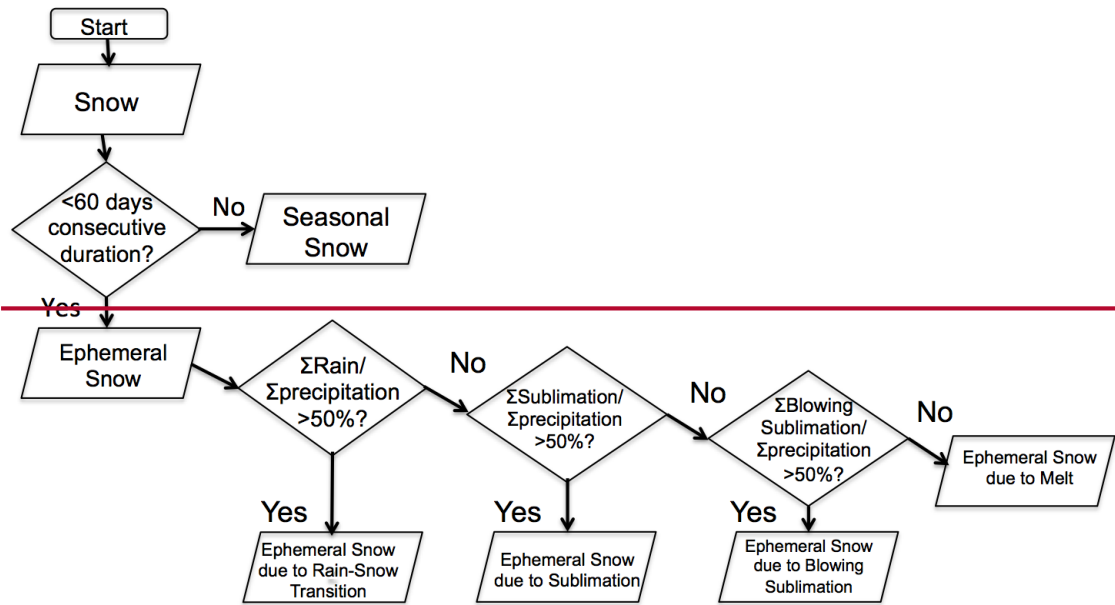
Start

Snow

<60 days consecutive duration?

No

Seasonal Snow

Yes

Ephemeral Snow

ΣRain/ Σprecipitation >50%?

No

ΣSublimation/ Σprecipitation >50%?

No

ΣBlowing Sublimation/ Σprecipitation >50%?

No

Ephemeral Snow due to Melt

Yes

Ephemeral Snow due to Rain-Snow Transition

Yes

Ephemeral Snow due to Sublimation

Yes

Ephemeral Snow due to Blowing Sublimation